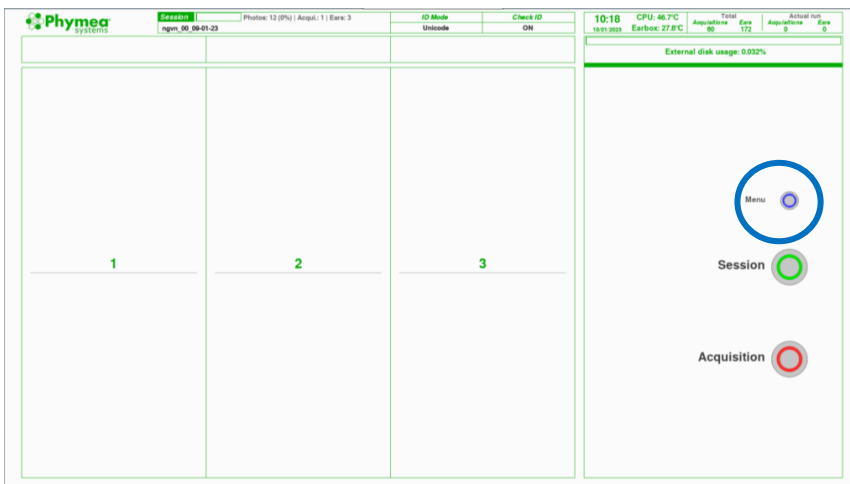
Phymea systems

Session
Photos: 12 (0%) | Acqui.: 1 | Ears: 3
ngvn_00_09-01-23

ID Mode
Unicode

Check ID
ON

10:18
10/01/2023
CPU: 46.7°C
Earbox: 27.8°C

Total
Acquisitions 80
Ears 172

Actual run
Acquisitions 0
Ears 0

External disk usage: 0.032%

1

2

3

Menu

Session

Acquisition